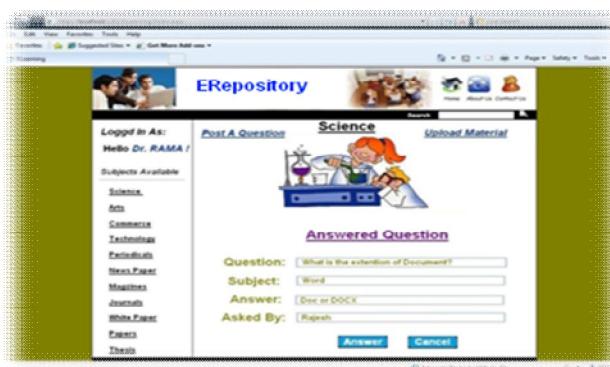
Edit View Favorites Tools Help
Favorites Suggested Sites Get More Add-ons
Page Safety Tools

ERepository

Home About Us Contact Us

Search

Loggd In As:
Hello Dr. RAMA !

Subjects Available
Science
Arts
Commerce
Technology
Periodicals
News Paper
Magzines
Journals
White Paper
Papers
Thesis

Post A Question
Science
Upload Material

Answered Question

Question: What is the extention of Document?
Subject: Word
Answer: Doc or DOCX
Asked By: Rajesh

Answer Cancel